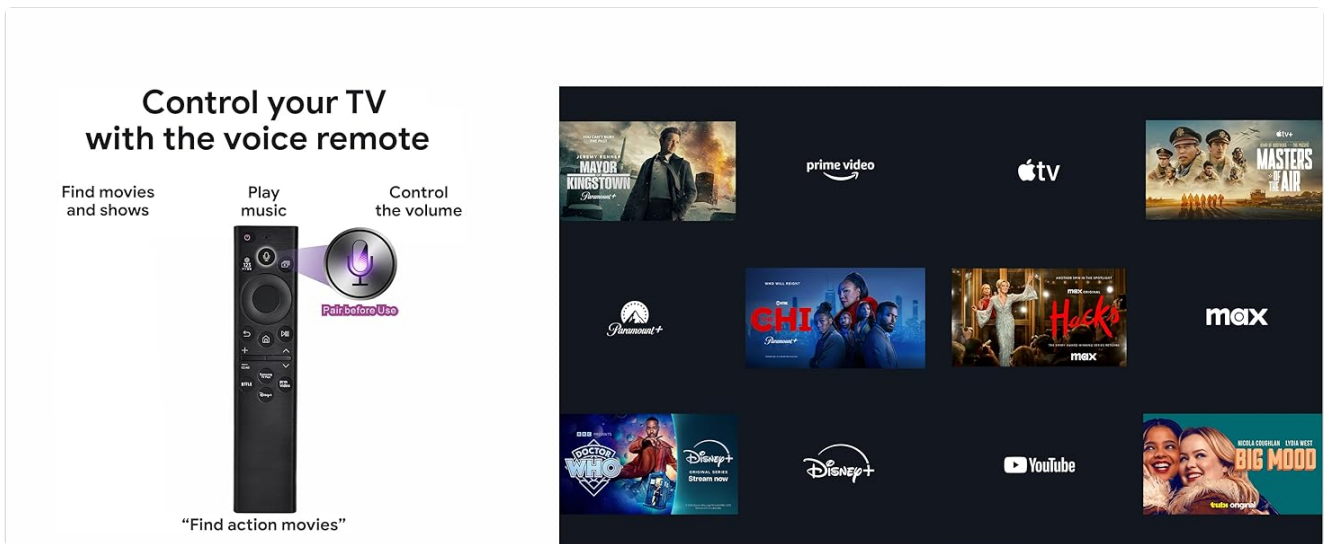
Control your TV
with the voice remote

Find movies and shows

Play music

Control the volume

Pair before Use

"Find action movies"

YOU CAN'T BURY THE PAST
JEREMY RENNER
MAYOR OF KINGSTOWN
Paramount+

prime video

tv

tv+
MASTERS OF THE AIR

Paramount+

WHO WILL REIGN?
THE CHI
Paramount+

ANOTHER SPIN IN THE SPOTLIGHT
max ORIGINAL
Hacks
max

max

BBC
DOCTOR WHO
Disney+
ORIGINAL SERIES
Stream now

Disney+

YouTube

NICOLA COUGHLAN LYDIA WEST
BIG MOOD
tubi original